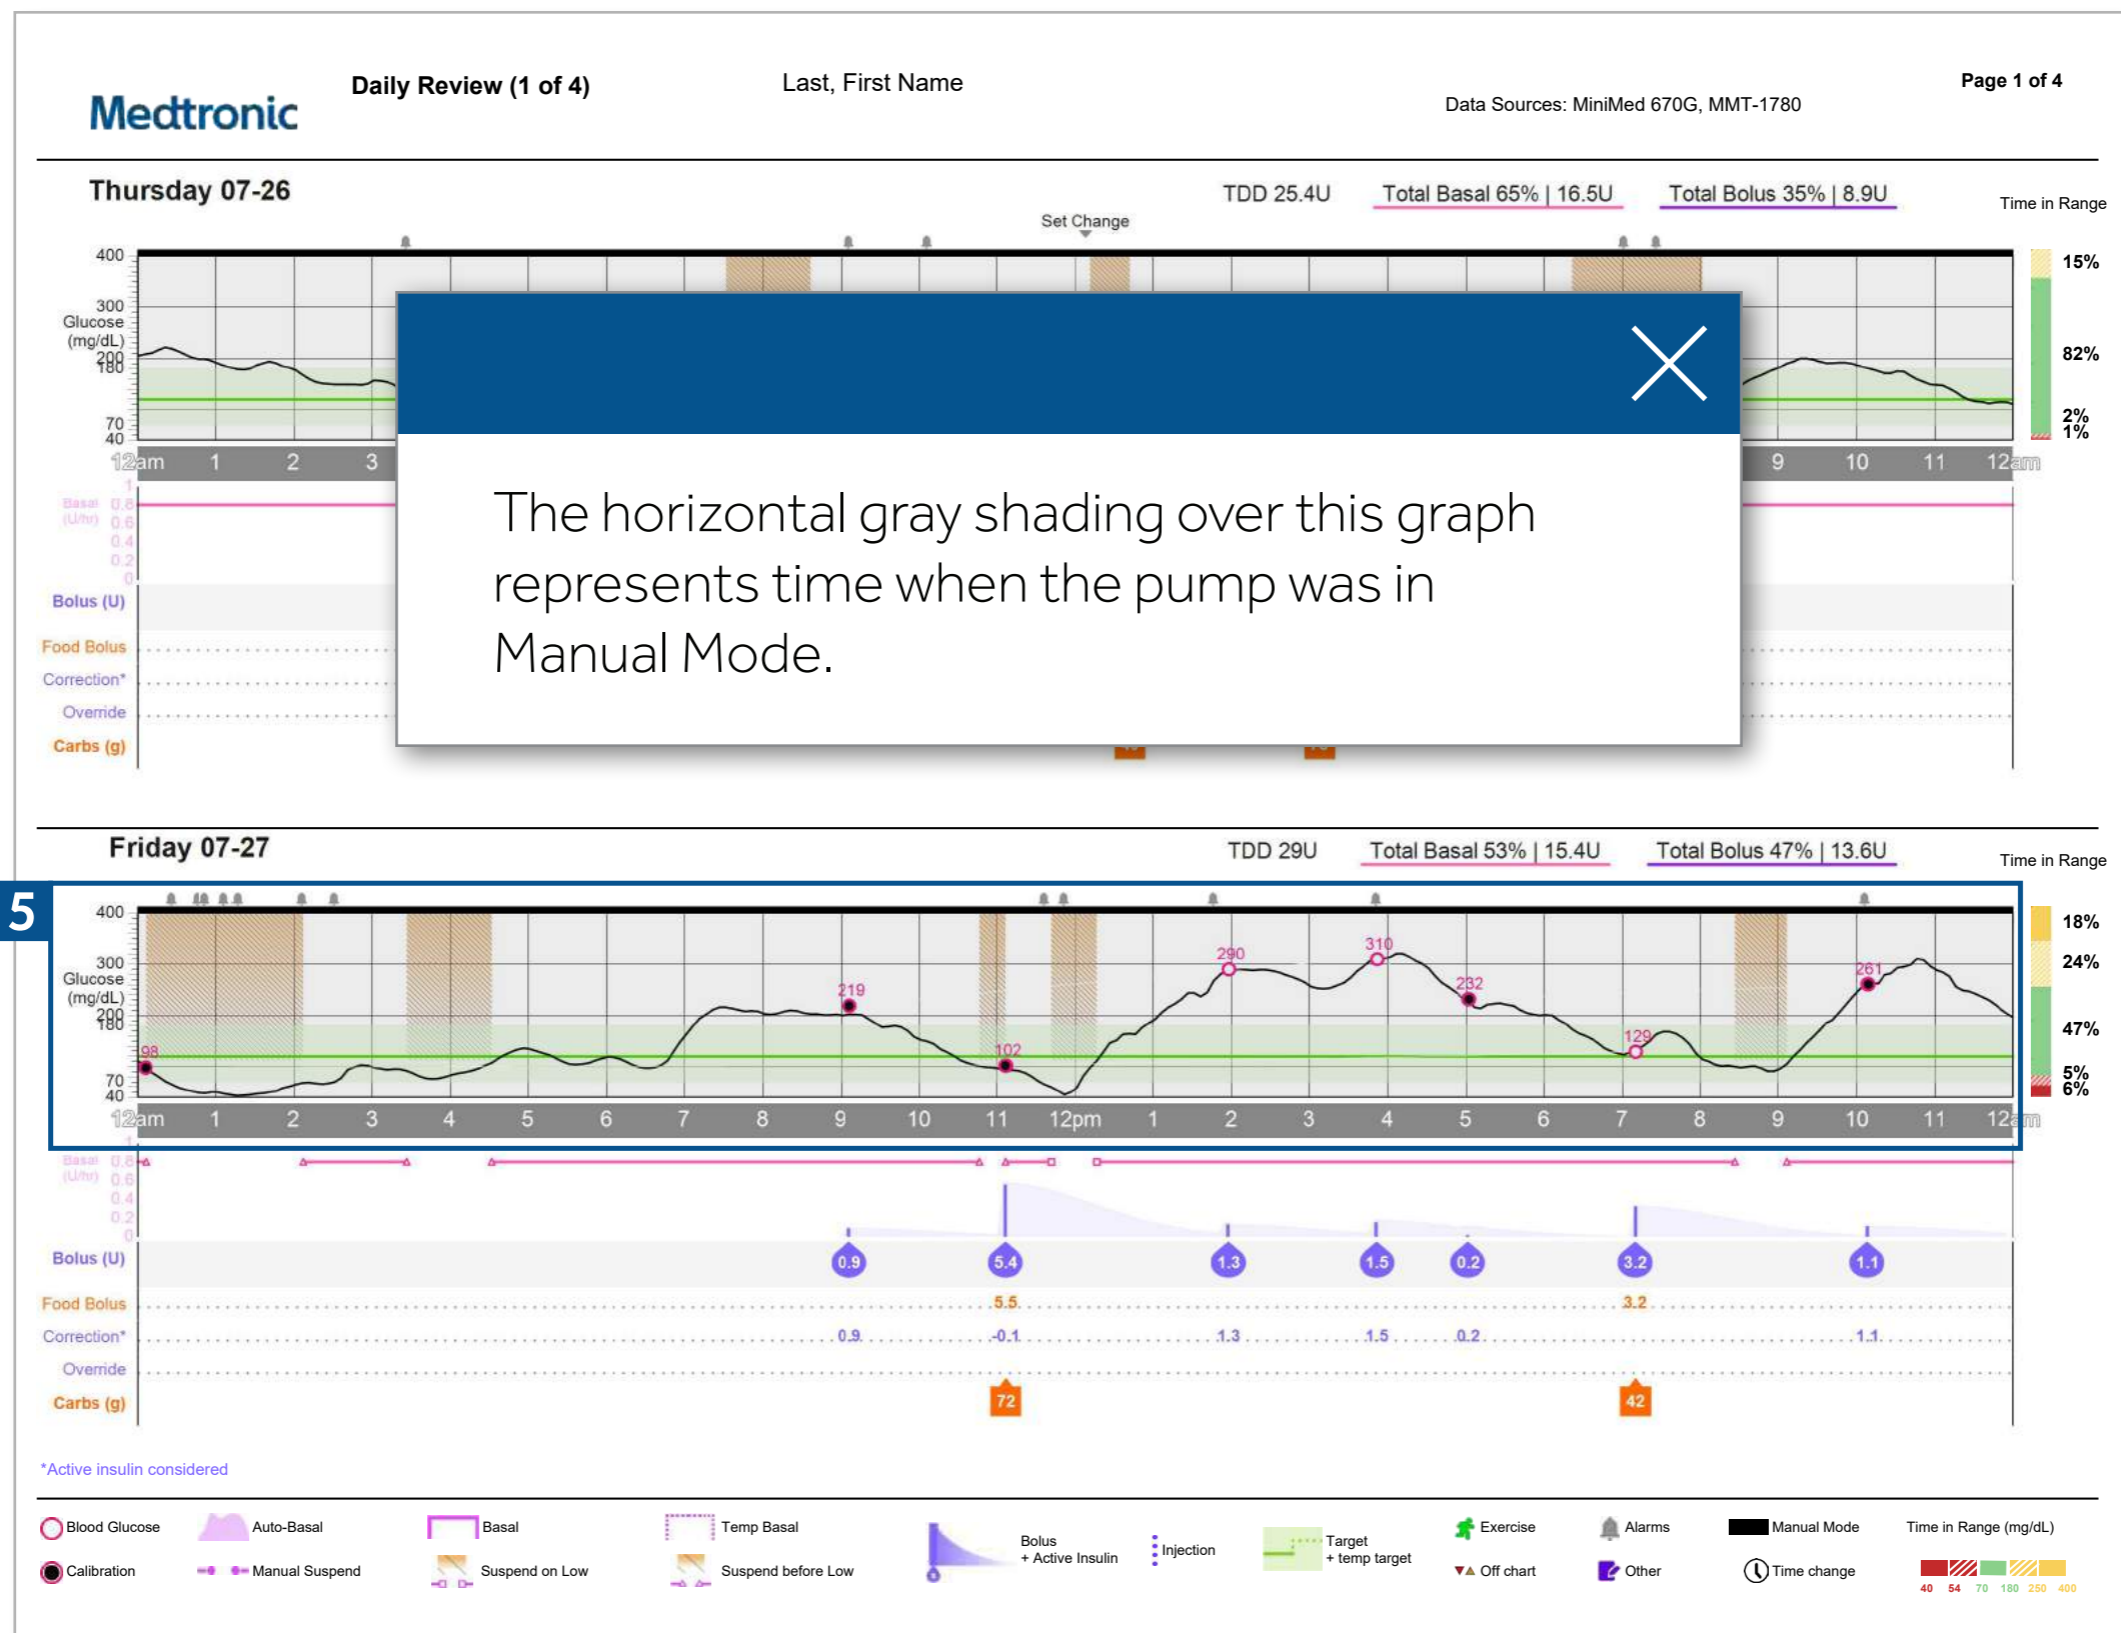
Medtronic

Daily Review (1 of 4)

Last, First Name

Data Sources: MiniMed 670G, MMT-1780

Page 1 of 4

Thursday 07-26

TDD 25.4U Total Basal 65% | 16.5U Total Bolus 35% | 8.9U

Time in Range

Set Change

400
300
Glucose (mg/dL)
200
180
70
40

15%
82%
2%
1%

12am 1 2 3 9 10 11 12am

Basal (U/hr) 0.8 0.6 0.4 0.2 0

Bolus (U)
Food Bolus
Correction*
Override
Carbs (g)

The horizontal gray shading over this graph represents time when the pump was in Manual Mode.

Friday 07-27

TDD 29U Total Basal 53% | 15.4U Total Bolus 47% | 13.6U

Time in Range

5

400
300
Glucose (mg/dL)
200
180
70
40

98 219 102 290 310 232 129 261

18%
24%
47%
5%
6%

12am 1 2 3 4 5 6 7 8 9 10 11 12pm 1 2 3 4 5 6 7 8 9 10 11 12am

Basal (U/hr) 0.8 0.6 0.4 0.2 0

Bolus (U) 0.9 5.4 1.3 1.5 0.2 3.2 1.1
Food Bolus 5.5 3.2
Correction* 0.9 -0.1 1.3 1.5 0.2 1.1
Override
Carbs (g) 72 42

*Active insulin considered

Blood Glucose
Auto-Basal
Basal
Temp Basal
Bolus + Active Insulin
Injection
Target + temp target
Exercise
Alarms
Manual Mode
Time in Range (mg/dL)
Calibration
Manual Suspend
Suspend on Low
Suspend before Low
Off chart
Other
Time change
40 54 70 180 250 400